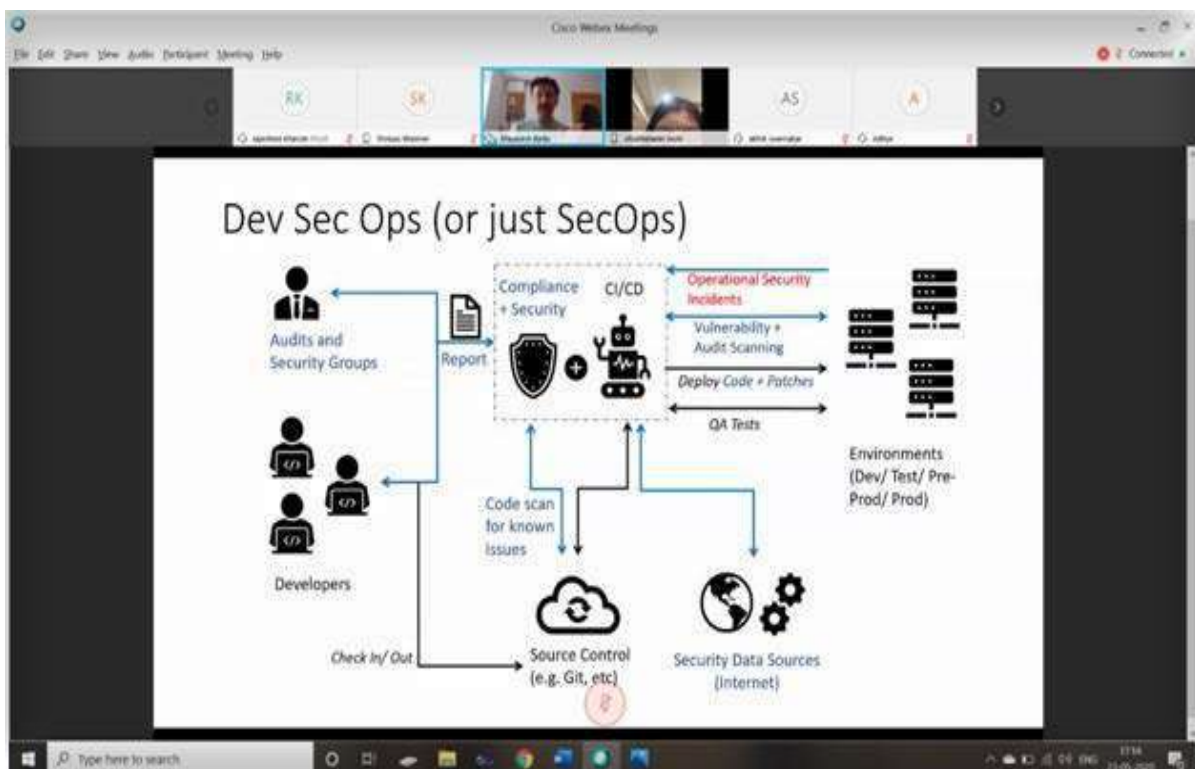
Cisco Webex Meetings

File Edit Share View Audio Participant Meeting Help

Connected

RK

SK

AS

A

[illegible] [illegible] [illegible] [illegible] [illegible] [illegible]

Dev Sec Ops (or just SecOps)

Audits and Security Groups

Report

Compliance + Security

CI/CD

Operational Security Incidents

Vulnerability + Audit Scanning

Deploy Code + Patches

QA Tests

Environments (Dev/ Test/ Pre-Prod/ Prod)

Developers

Code scan for known issues

Check In/ Out

Source Control (e.g. Git, etc)

Security Data Sources (Internet)

Type here to search

ENG